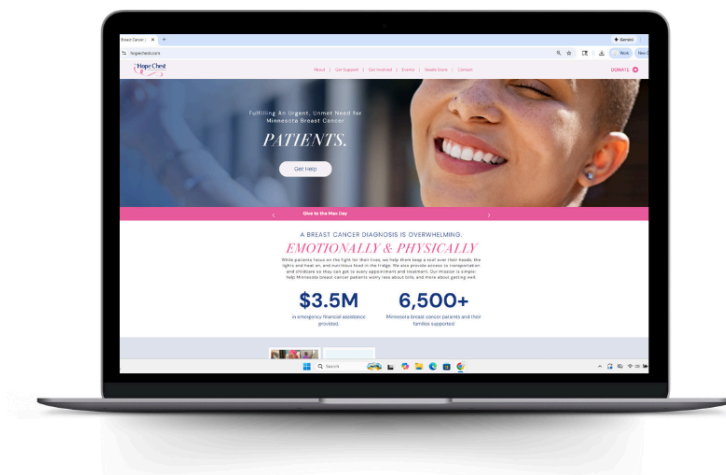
Hope Chest

About | Get Support | Get Involved | Events | Resale Store | Contact

DONATE

Fulfilling An Urgent, Unmet Need for Minnesota Breast Cancer

PATIENTS.

Get Help

Give to the Max Day

A BREAST CANCER DIAGNOSIS IS OVERWHELMING,

EMOTIONALLY & PHYSICALLY

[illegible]

$3.5M

in emergency financial assistance provided

6,500+

Minnesota breast cancer patients and their families supported

Search